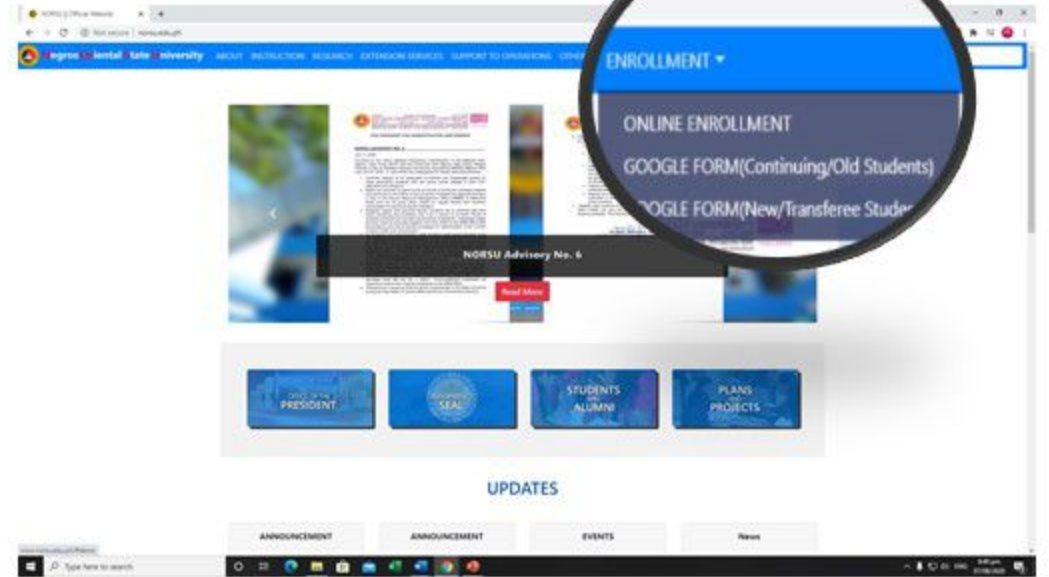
NORSU || Official Website

Not secure | norsu.edu.ph

Negros Oriental State University ABOUT INSTRUCTION RESEARCH EXTENSION SERVICES SUPPORT TO OPERATIONS OTHER

ENROLLMENT ▾

ONLINE ENROLLMENT

GOOGLE FORM(Continuing/Old Students)

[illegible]OGLE FORM(New/Transferee Stude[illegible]

NORSU Advisory No. 6

Read More

OFFICE OF THE PRESIDENT

SEAL

STUDENTS AND ALUMNI

PLANS AND PROJECTS

UPDATES

ANNOUNCEMENT

ANNOUNCEMENT

EVENTS

News

Type here to search